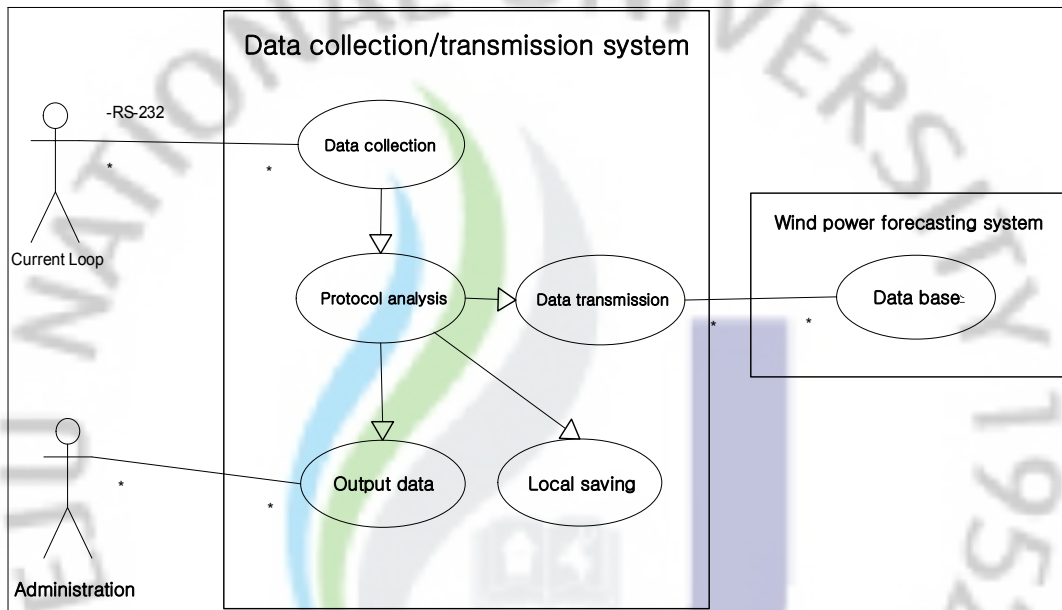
Data collection/transmission system

-RS-232

*

*

Data collection

Current Loop

Protocol analysis

Data transmission

*

*

Wind power forecasting system

Data base

*

*

Output data

Local saving

Administration